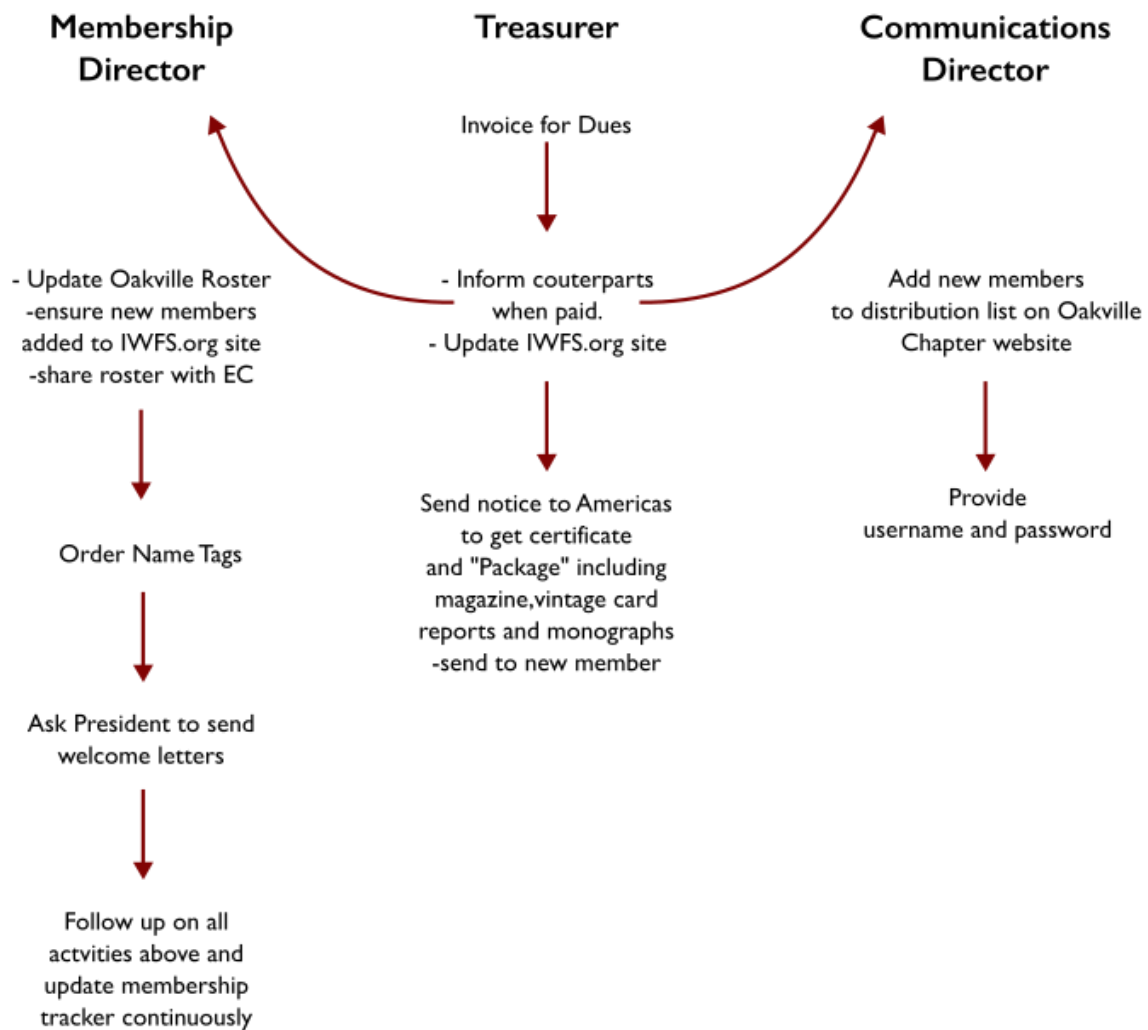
Membership Director

Treasurer

Communications Director

Invoice for Dues

- Update Oakville Roster
-ensure new members added to IWFS.org site
-share roster with EC

- Inform couterparts when paid.
- Update IWFS.org site

Add new members to distribution list on Oakville Chapter website

Order Name Tags

Send notice to Americas to get certificate and "Package" including magazine,vintage card reports and monographs
-send to new member

Provide username and password

Ask President to send welcome letters

Follow up on all actvities above and update membership tracker continuously